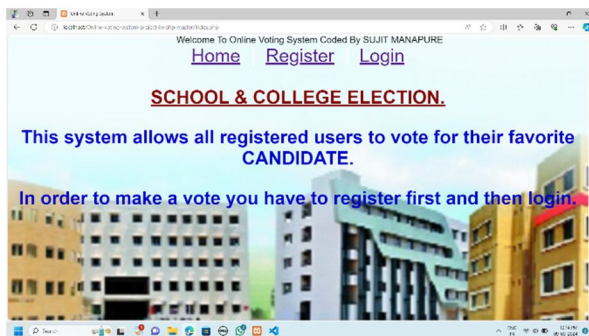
Online Voting System

localhost/Online-voting-system-project/index.php

Welcome To Online Voting System Coded By SUJIT MANAPURE

Home Register Login

SCHOOL & COLLEGE ELECTION.

This system allows all registered users to vote for their favorite CANDIDATE.

In order to make a vote you have to register first and then login.

Search

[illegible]